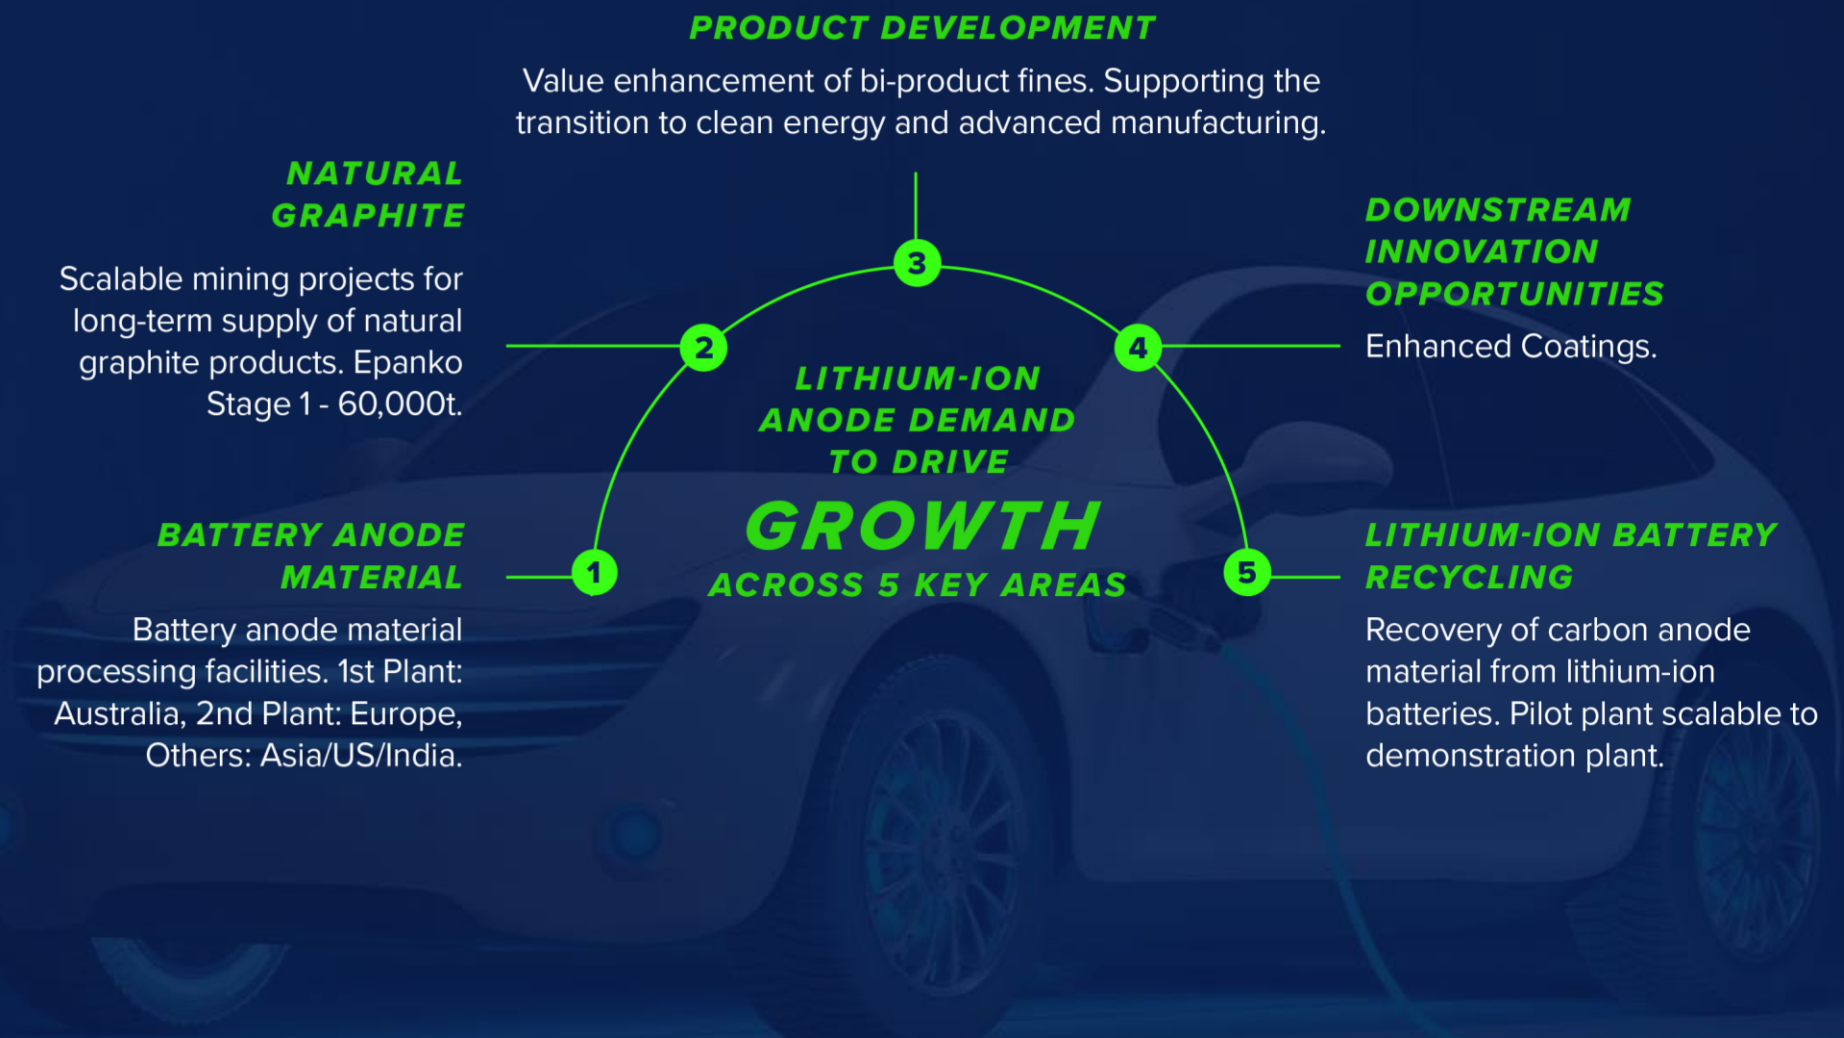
PRODUCT DEVELOPMENT

Value enhancement of bi-product fines. Supporting the transition to clean energy and advanced manufacturing.

NATURAL GRAPHITE

Scalable mining projects for long-term supply of natural graphite products. Epanko Stage 1 - 60,000t.

DOWNSTREAM INNOVATION OPPORTUNITIES

Enhanced Coatings.

3

2

4

LITHIUM-ION ANODE DEMAND TO DRIVE

GROWTH

ACROSS 5 KEY AREAS

1

5

BATTERY ANODE MATERIAL

Battery anode material processing facilities. 1st Plant: Australia, 2nd Plant: Europe, Others: Asia/US/India.

LITHIUM-ION BATTERY RECYCLING

Recovery of carbon anode material from lithium-ion batteries. Pilot plant scalable to demonstration plant.